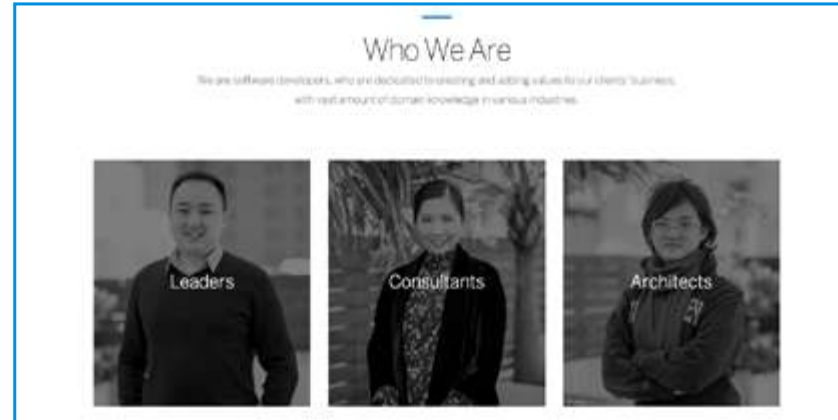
Who We Are

We are software developers, who are dedicated to creating and adding values to our clients' business, with vast amount of domain knowledge in various industries.

Leaders

Consultants

Architects